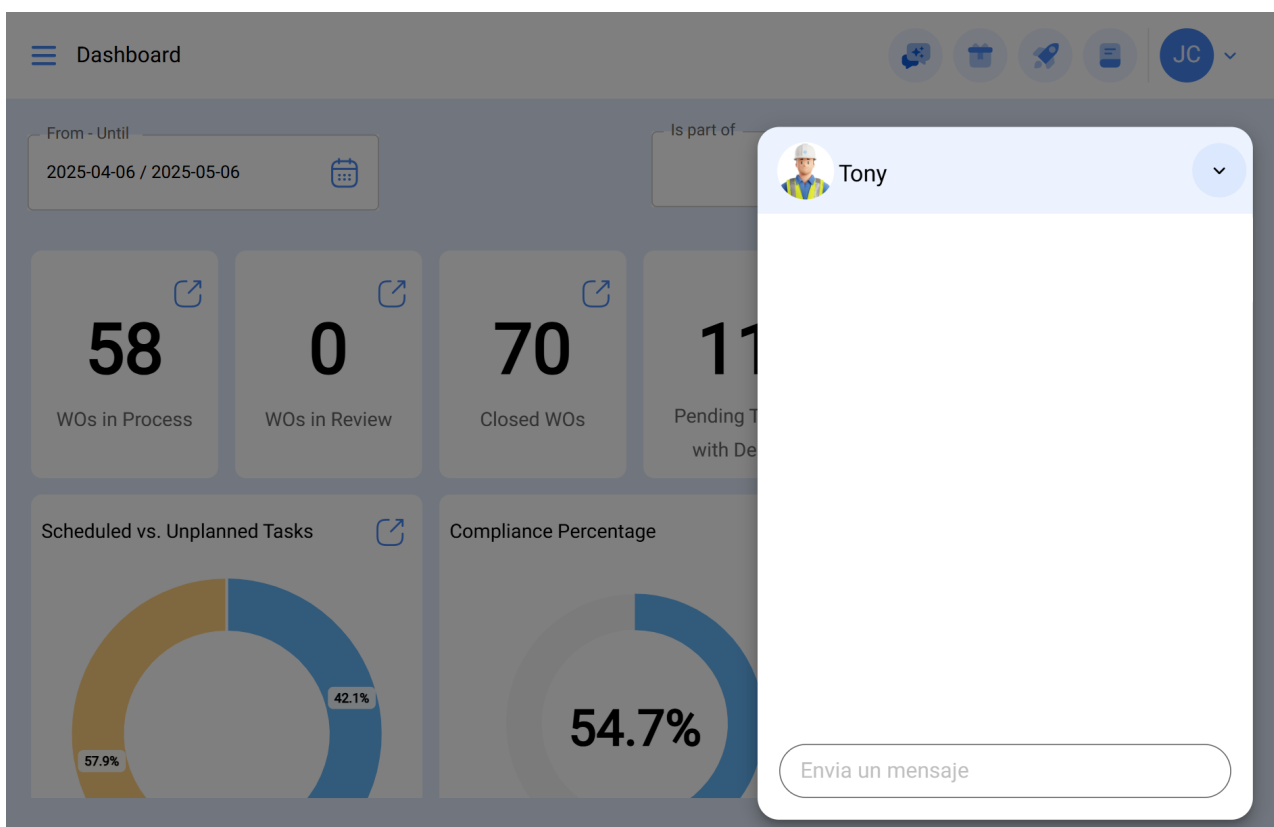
Dashboard

JC

From - Until
2025-04-06 / 2025-05-06

Is part of

Tony

58
WOs in Process

0
WOs in Review

70
Closed WOs

11
Pending T
with De

Scheduled vs. Unplanned Tasks

42.1%
57.9%

Compliance Percentage

54.7%

Envia un mensaje